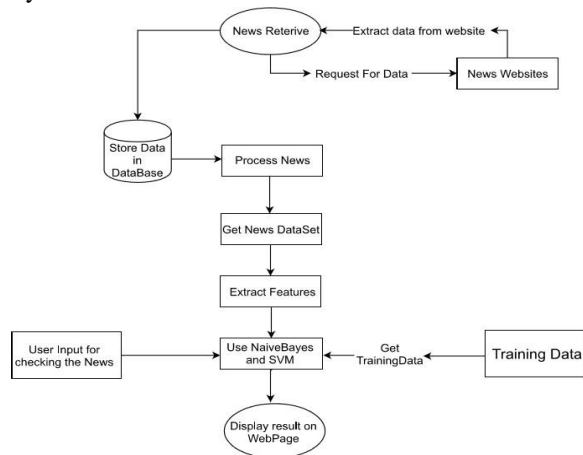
News Reterive

Extract data from website

Request For Data

News Websites

Store Data in DataBase

Process News

Get News DataSet

Extract Features

User Input for checking the News

Use NaiveBayes and SVM

Get TrainingData

Training Data

Display result on WebPage